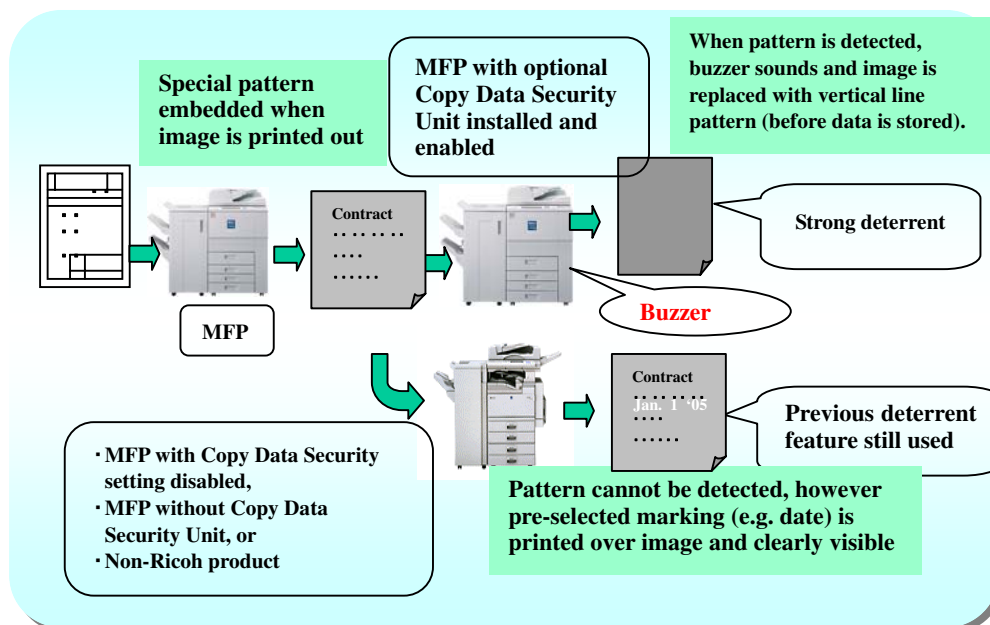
Special pattern embedded when image is printed out

MFP with optional Copy Data Security Unit installed and enabled

When pattern is detected, buzzer sounds and image is replaced with vertical line pattern (before data is stored).

Contract
……..
….
……

Strong deterrent

Buzzer

MFP

Contract
Jan. 1 '05
….
……

Previous deterrent feature still used

・MFP with Copy Data Security setting disabled,
・MFP without Copy Data Security Unit, or
・Non-Ricoh product

Pattern cannot be detected, however pre-selected marking (e.g. date) is printed over image and clearly visible